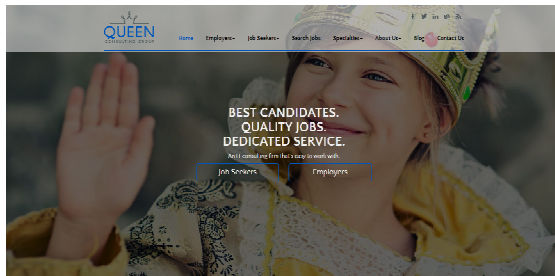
QUEEN
CONSULTING GROUP

Home Employers Job Seekers Search Jobs Specialties About Us Blog Contact Us

BEST CANDIDATES.
QUALITY JOBS.
DEDICATED SERVICE.

An IT consulting firm that's easy to work with.

Job Seekers
Employers